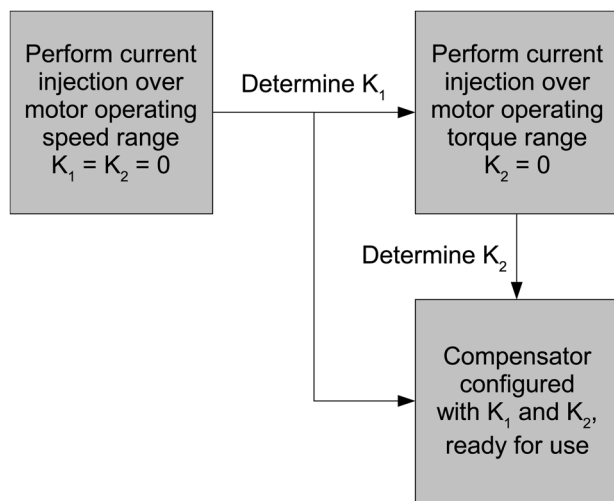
Perform current injection over motor operating speed range $K_1 = K_2 = 0$

Determine $K_1$

Perform current injection over motor operating torque range $K_2 = 0$

Determine $K_2$

Compensator configured with $K_1$ and $K_2$, ready for use